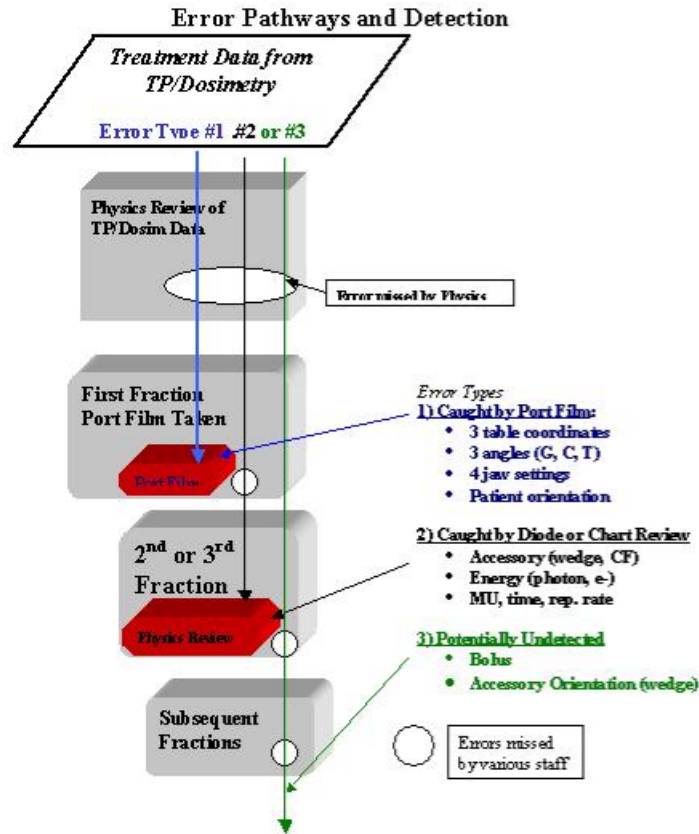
Error Pathways and Detection

Treatment Data from TP/Dosimetry

Error Type #1 #2 or #3

Physics Review of TP/Dosim Data

Error missed by Physics

First Fraction Port Film Taken

Port Film

Error Types

1) Caught by Port Film:
- 3 table coordinates
- 3 angles (G, C, T)
- 4 jaw settings
- Patient orientation

$2^{nd}$ or $3^{rd}$ Fraction

Physics Review

2) Caught by Diode or Chart Review
- Accessory (wedge, CF)
- Energy (photon, e-)
- MU, time, rep. rate

3) Potentially Undetected
- Bolus
- Accessory Orientation (wedge)

Subsequent Fractions

Errors missed by various staff